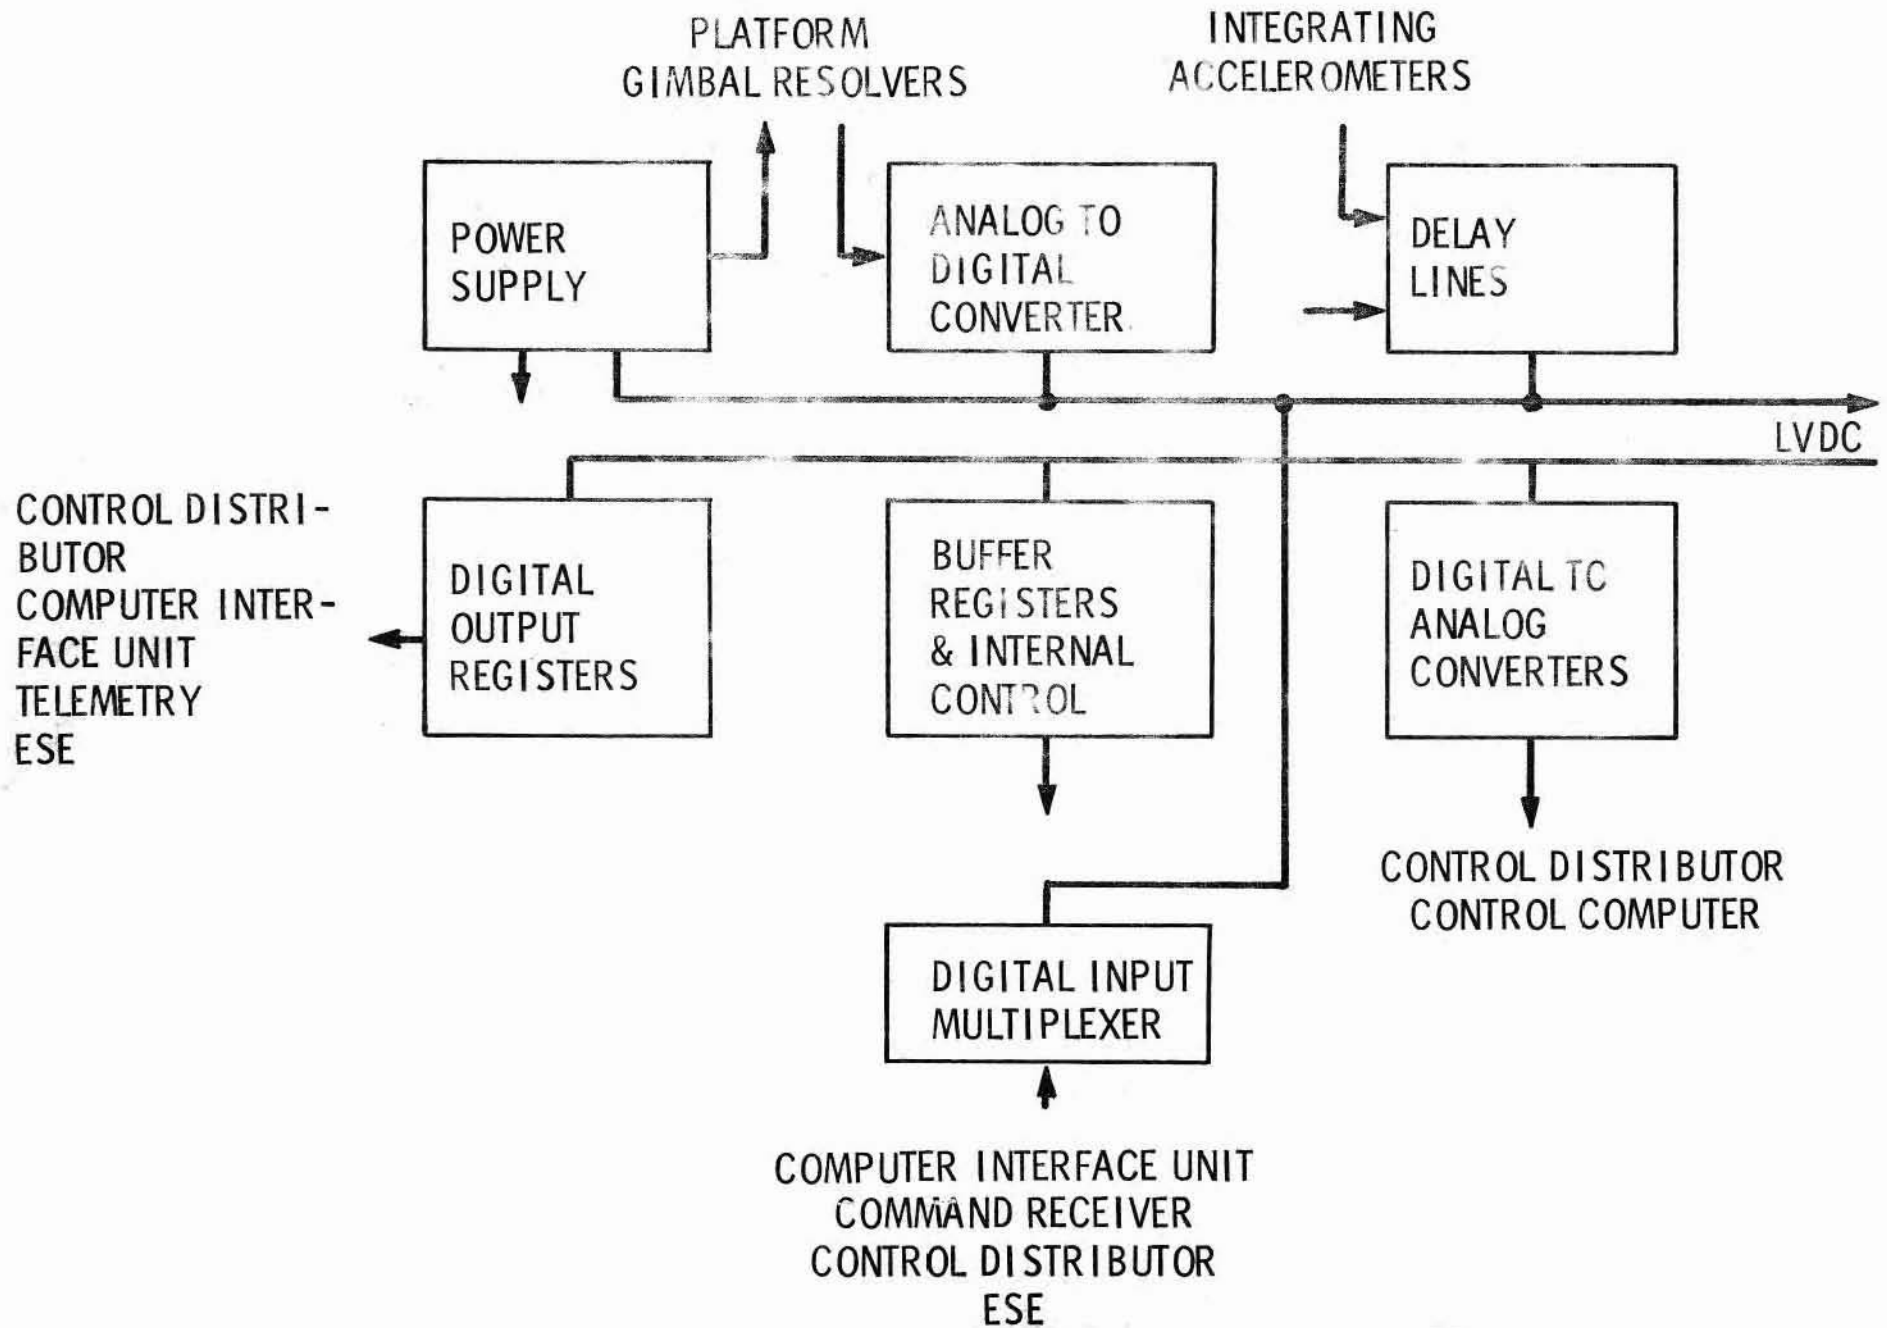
PLATFORM GIMBAL RESOLVERS

INTEGRATING ACCELEROMETERS

POWER SUPPLY

ANALOG TO DIGITAL CONVERTER

DELAY LINES

LVDC

CONTROL DISTRIBUTOR
COMPUTER INTERFACE UNIT
TELEMETRY
ESE

DIGITAL OUTPUT REGISTERS

BUFFER REGISTERS & INTERNAL CONTROL

DIGITAL TO ANALOG CONVERTERS

CONTROL DISTRIBUTOR
CONTROL COMPUTER

DIGITAL INPUT MULTIPLEXER

COMPUTER INTERFACE UNIT
COMMAND RECEIVER
CONTROL DISTRIBUTOR
ESE